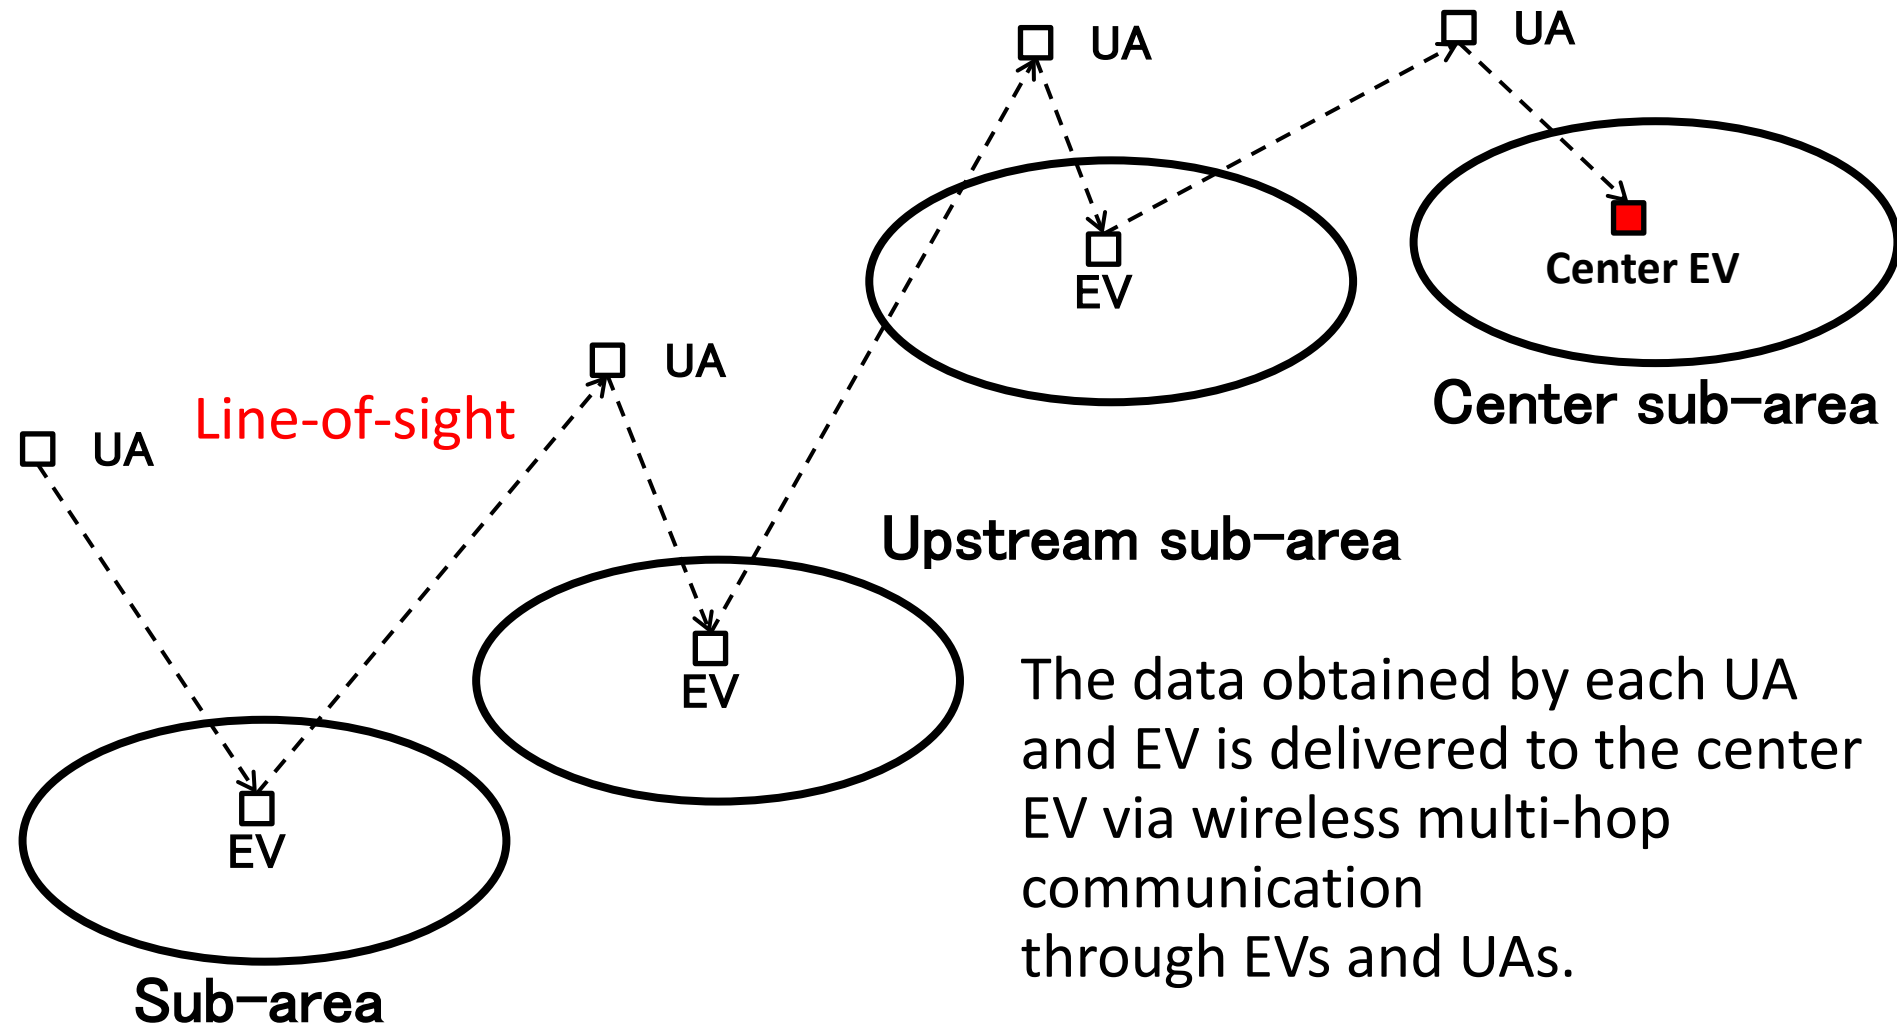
UA

UA

EV

Center EV

Center sub-area

UA

UA

Line-of-sight

Upstream sub-area

EV

The data obtained by each UA and EV is delivered to the center EV via wireless multi-hop communication through EVs and UAs.

EV

Sub-area